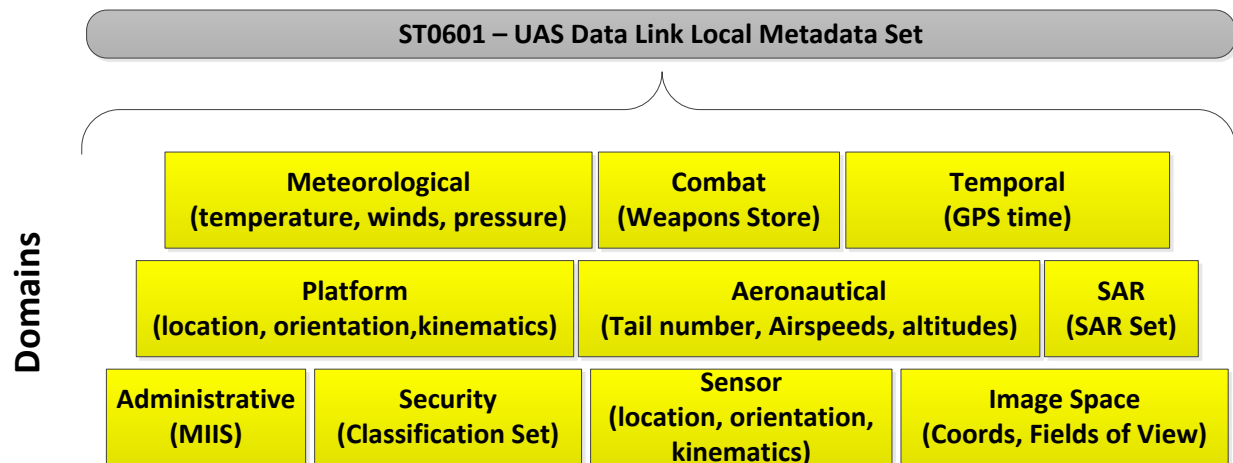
ST0601 – UAS Data Link Local Metadata Set

Domains

Meteorological (temperature, winds, pressure)

Combat (Weapons Store)

Temporal (GPS time)

Platform (location, orientation,kinematics)

Aeronautical (Tail number, Airspeeds, altitudes)

SAR (SAR Set)

Administrative (MIIS)

Security (Classification Set)

Sensor (location, orientation, kinematics)

Image Space (Coords, Fields of View)